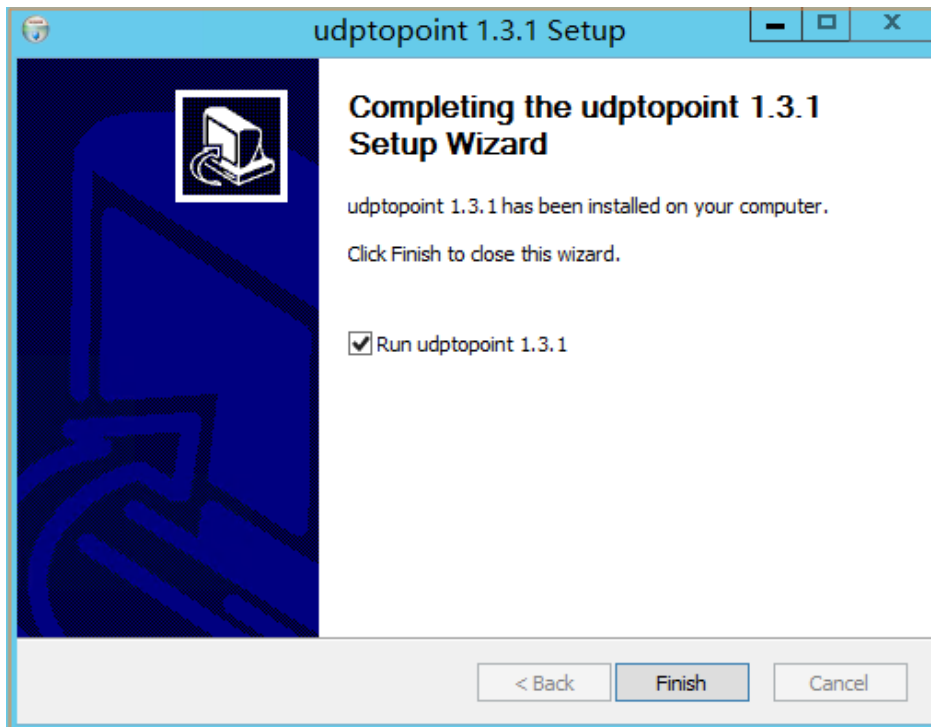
udptopoint 1.3.1 Setup

Completing the udptopoint 1.3.1 Setup Wizard

udptopoint 1.3.1 has been installed on your computer.

Click Finish to close this wizard.

Run udptopoint 1.3.1

< Back

Finish

Cancel